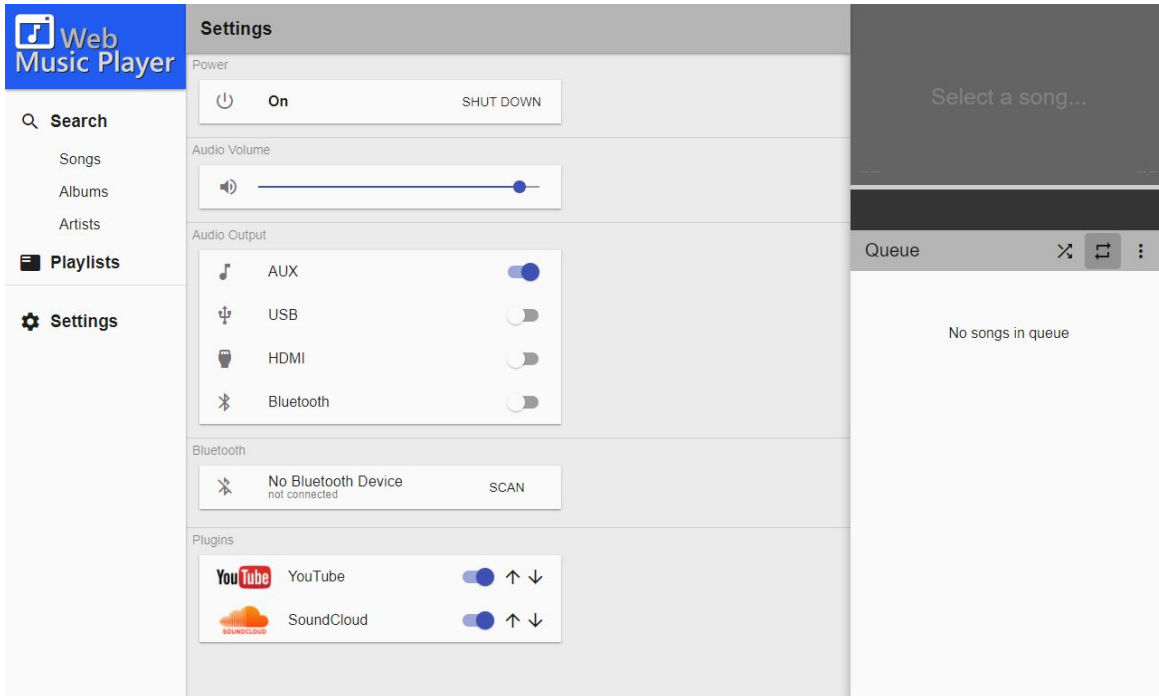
Web Music Player

Search
Songs
Albums
Artists
Playlists
Settings

Settings

Power
On SHUT DOWN

Audio Volume

Audio Output
AUX
USB
HDMI
Bluetooth

Bluetooth
No Bluetooth Device
not connected
SCAN

Plugins
YouTube YouTube
SOUNDCLOUD SoundCloud

Select a song...
--:-- --:--

Queue

No songs in queue